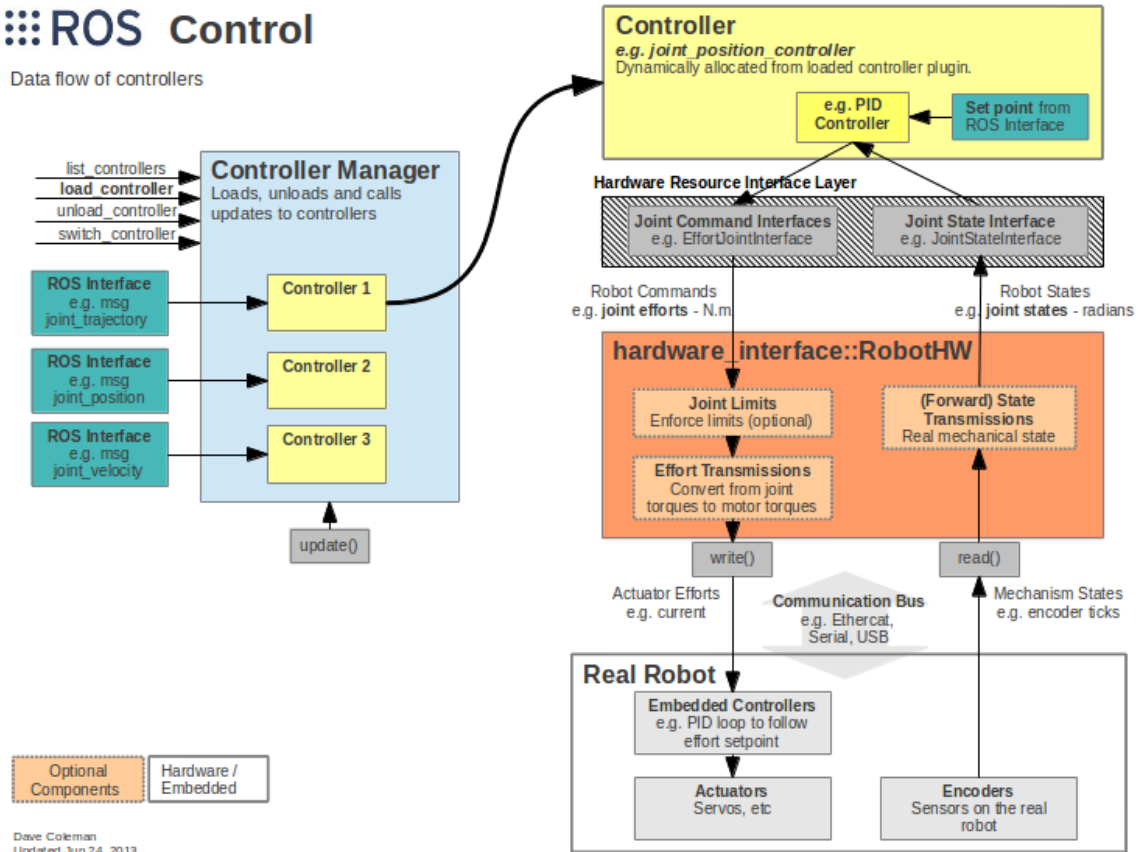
ROS Control

Data flow of controllers

Controller
e.g. joint_position_controller
Dynamically allocated from loaded controller plugin.

e.g. PID Controller

Set point from ROS Interface

Controller Manager
Loads, unloads and calls updates to controllers

list_controllers
load_controller
unload_controller
switch_controller

ROS Interface
e.g. msg
joint_trajectory

Controller 1

ROS Interface
e.g. msg
joint_position

Controller 2

ROS Interface
e.g. msg
joint_velocity

Controller 3

update()

Hardware Resource Interface Layer

Joint Command Interfaces
e.g. EffortJointInterface

Joint State Interface
e.g. JointStateInterface

Robot Commands
e.g. joint efforts - N.m

Robot States
e.g. joint states - radians

hardware_interface::RobotHW

Joint Limits
Enforce limits (optional)

Effort Transmissions
Convert from joint torques to motor torques

(Forward) State Transmissions
Real mechanical state

write()

read()

Actuator Efforts
e.g. current

Communication Bus
e.g. Ethercat, Serial, USB

Mechanism States
e.g. encoder ticks

Real Robot

Embedded Controllers
e.g. PID loop to follow effort setpoint

Actuators
Servos, etc

Encoders
Sensors on the real robot

Optional Components

Hardware / Embedded

Dave Coleman
Updated Jun 24, 2013